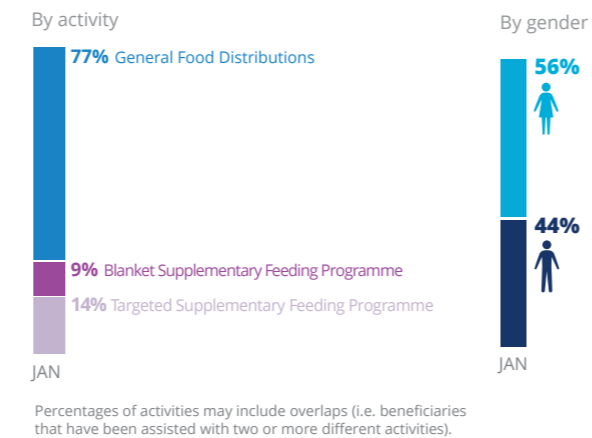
By activity

77% General Food Distributions

9% Blanket Supplementary Feeding Programme

14% Targeted Supplementary Feeding Programme

JAN

By gender

56%

44%

JAN

Percentages of activities may include overlaps (i.e. beneficiaries that have been assisted with two or more different activities).